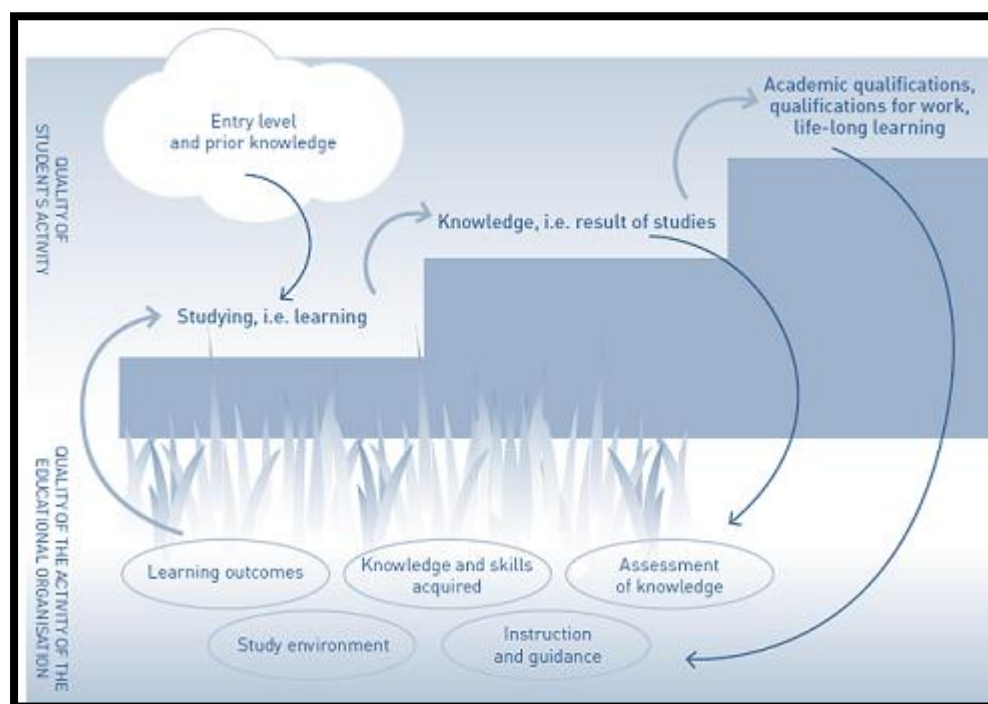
QUALITY OF STUDENT'S ACTIVITY

Entry level and prior knowledge

Studying, i.e. learning

Knowledge, i.e. result of studies

Academic qualifications, qualifications for work, life-long learning

QUALITY OF THE ACTIVITY OF THE EDUCATIONAL ORGANISATION

Learning outcomes

Knowledge and skills acquired

Assessment of knowledge

Study environment

Instruction and guidance